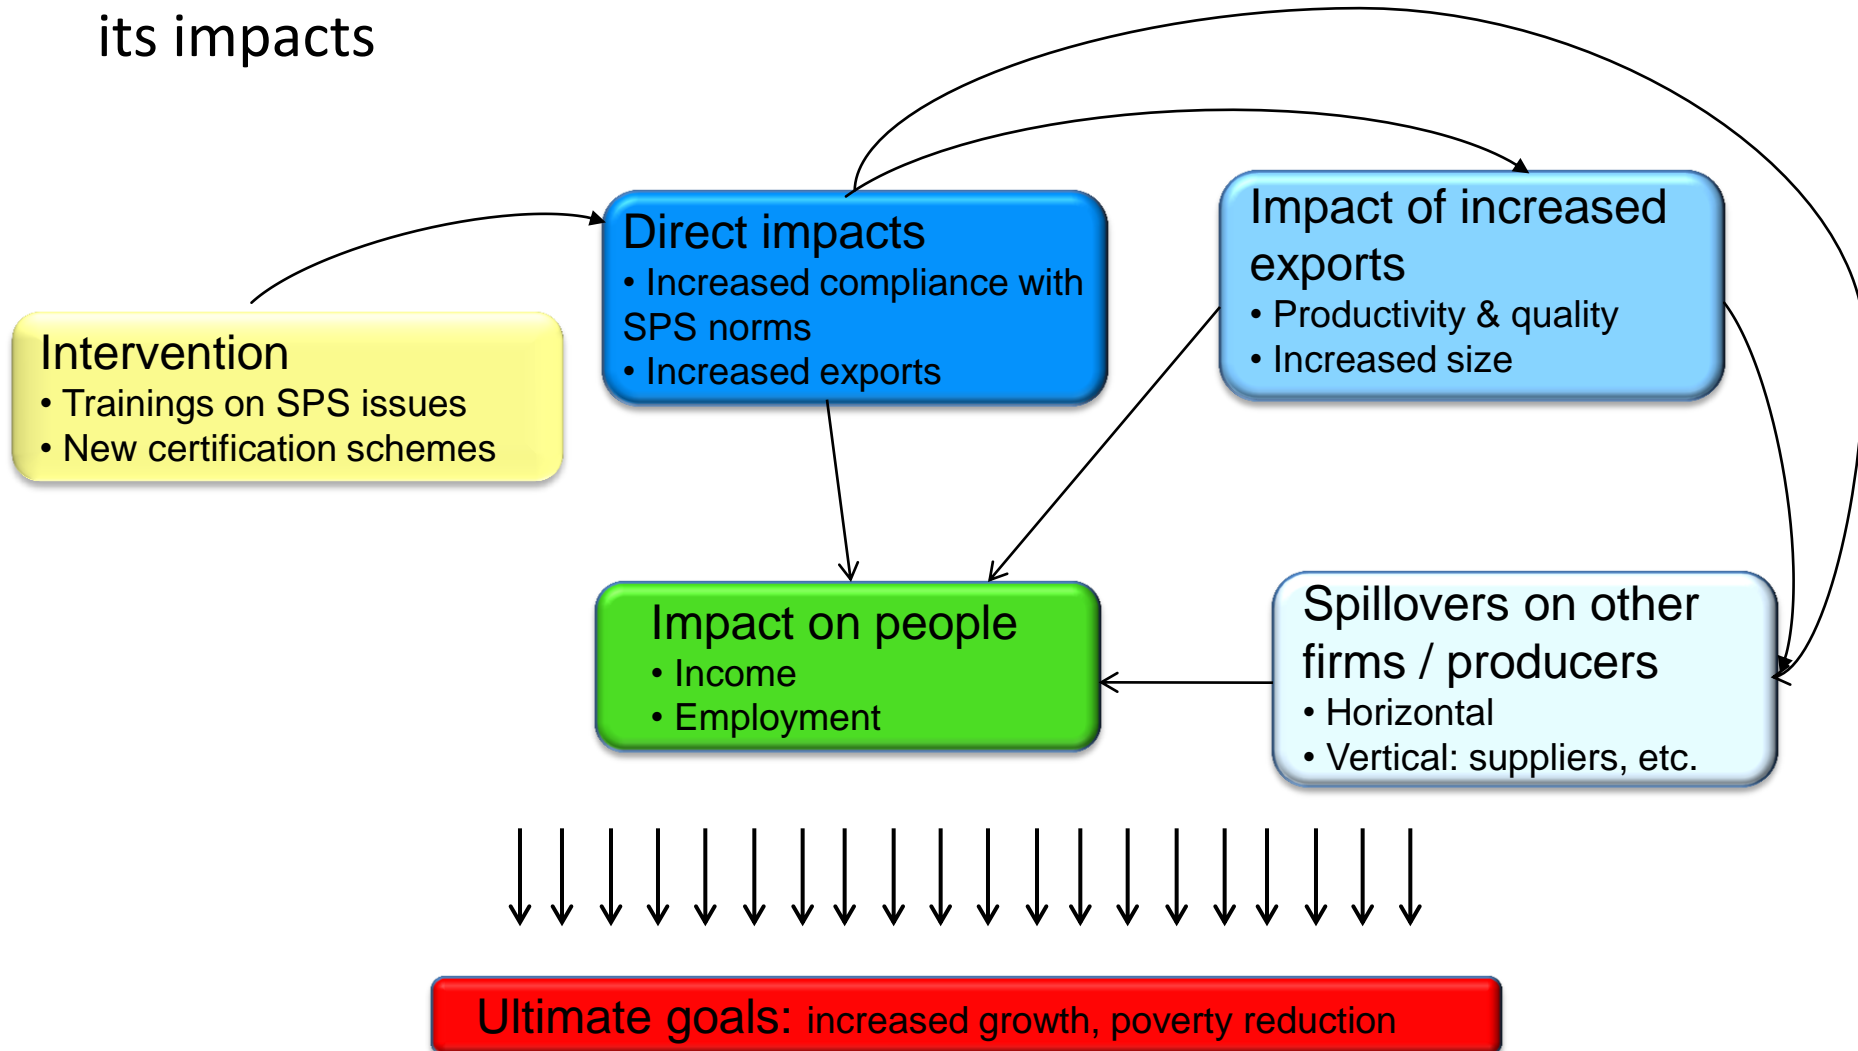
its impacts

Intervention
• Trainings on SPS issues
• New certification schemes

Direct impacts
• Increased compliance with SPS norms
• Increased exports

Impact of increased exports
• Productivity & quality
• Increased size

Impact on people
• Income
• Employment

Spillovers on other firms / producers
• Horizontal
• Vertical: suppliers, etc.

Ultimate goals: increased growth, poverty reduction